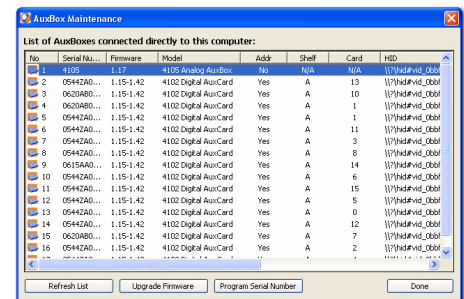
AuxBox Maintenance

List of AuxBoxes connected directly to this computer:

| No | Serial Nu... | Firmware | Model | Addr | Shelf | Card | HID |
|---|---|---|---|---|---|---|---|
| 1 | 4105 | 1.17 | 4105 Analog AuxBox | No | N/A | N/A | \\?\hid#vid_0bbf |
| 2 | 05442A0... | 1.15-1.42 | 4102 Digital AuxCard | Yes | A | 13 | \\?\hid#vid_0bbf |
| 3 | 0620AB0... | 1.15-1.42 | 4102 Digital AuxCard | Yes | A | 10 | \\?\hid#vid_0bbf |
| 4 | 0620AB0... | 1.15-1.42 | 4102 Digital AuxCard | Yes | A | 1 | \\?\hid#vid_0bbf |
| 5 | 05442A0... | 1.15-1.42 | 4102 Digital AuxCard | Yes | A | 11 | \\?\hid#vid_0bbf |
| 7 | 05442A0... | 1.15-1.42 | 4102 Digital AuxCard | Yes | A | 3 | \\?\hid#vid_0bbf |
| 8 | 05442A0... | 1.15-1.42 | 4102 Digital AuxCard | Yes | A | 8 | \\?\hid#vid_0bbf |
| 9 | 0515AA0... | 1.15-1.42 | 4102 Digital AuxCard | Yes | A | 14 | \\?\hid#vid_0bbf |
| 10 | 05442A0... | 1.15-1.42 | 4102 Digital AuxCard | Yes | A | 6 | \\?\hid#vid_0bbf |
| 11 | 05442A0... | 1.15-1.42 | 4102 Digital AuxCard | Yes | A | 15 | \\?\hid#vid_0bbf |
| 12 | 05442A0... | 1.15-1.42 | 4102 Digital AuxCard | Yes | A | 5 | \\?\hid#vid_0bbf |
| 13 | 05442A0... | 1.15-1.42 | 4102 Digital AuxCard | Yes | A | 0 | \\?\hid#vid_0bbf |
| 14 | 05442A0... | 1.15-1.42 | 4102 Digital AuxCard | Yes | A | 12 | \\?\hid#vid_0bbf |
| 15 | 0620AB0... | 1.15-1.42 | 4102 Digital AuxCard | Yes | A | 7 | \\?\hid#vid_0bbf |
| 16 | 05442A0... | 1.15-1.42 | 4102 Digital AuxCard | Yes | A | 9 | \\?\hid#vid_0bbf |

Refresh List | Upgrade Firmware | Program Serial Number | Done